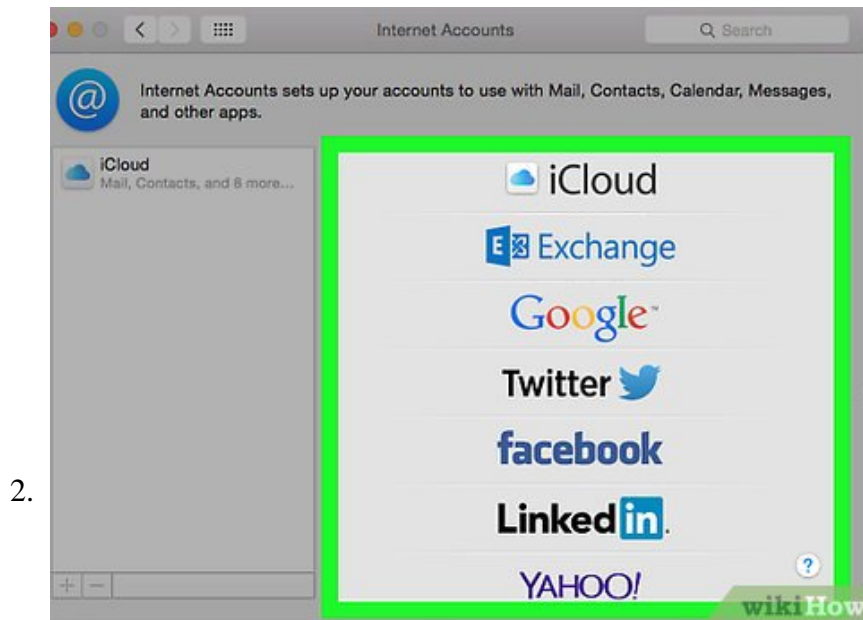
2.

Internet Accounts

Search

Internet Accounts sets up your accounts to use with Mail, Contacts, Calendar, Messages, and other apps.

iCloud
Mail, Contacts, and 8 more...

iCloud

Exchange

Google

Twitter

facebook

LinkedIn.

YAHOO!

?

+ −

wikiHow